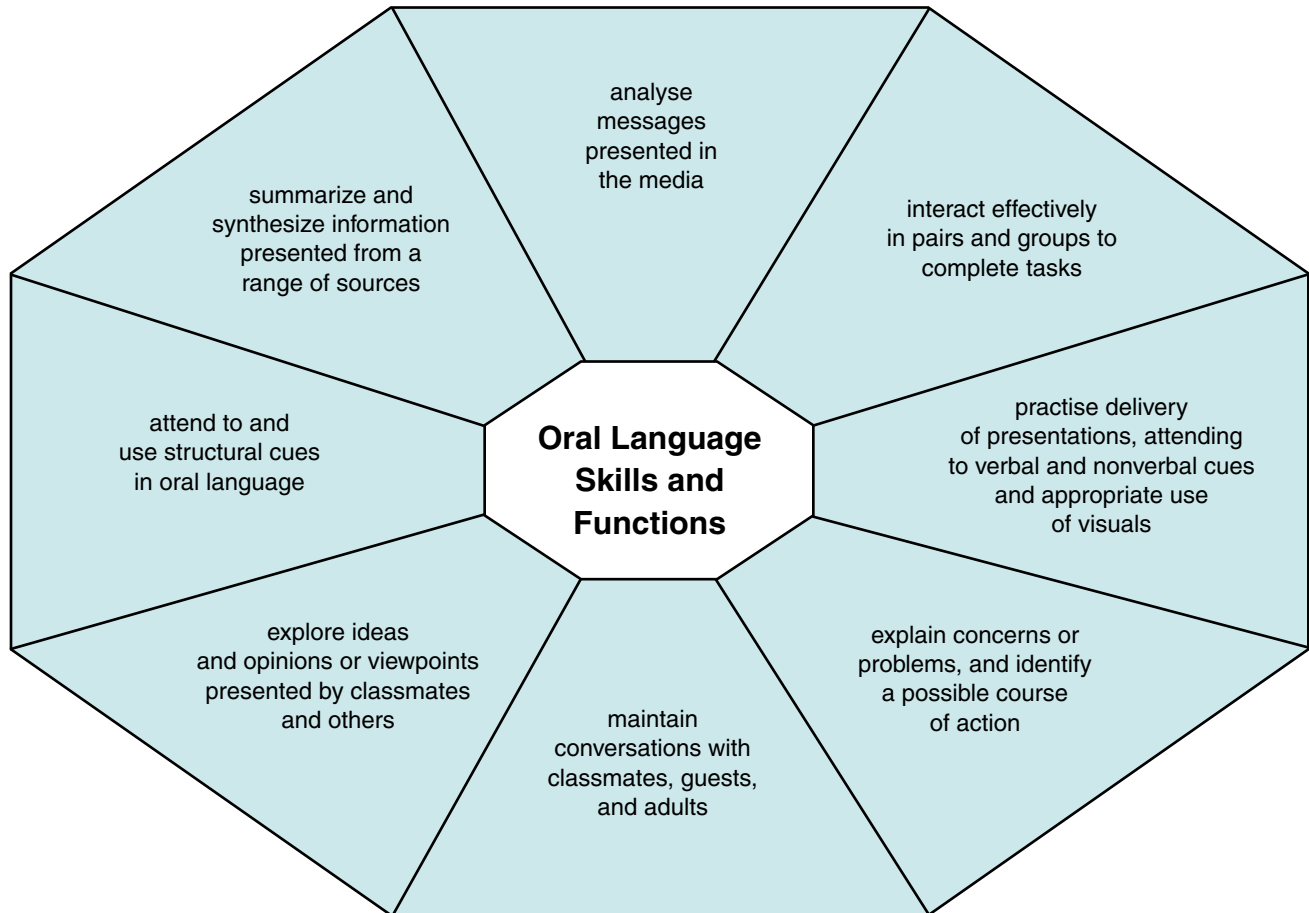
Oral Language Skills and Functions

analyse messages presented in the media

interact effectively in pairs and groups to complete tasks

practise delivery of presentations, attending to verbal and nonverbal cues and appropriate use of visuals

explain concerns or problems, and identify a possible course of action

maintain conversations with classmates, guests, and adults

explore ideas and opinions or viewpoints presented by classmates and others

attend to and use structural cues in oral language

summarize and synthesize information presented from a range of sources